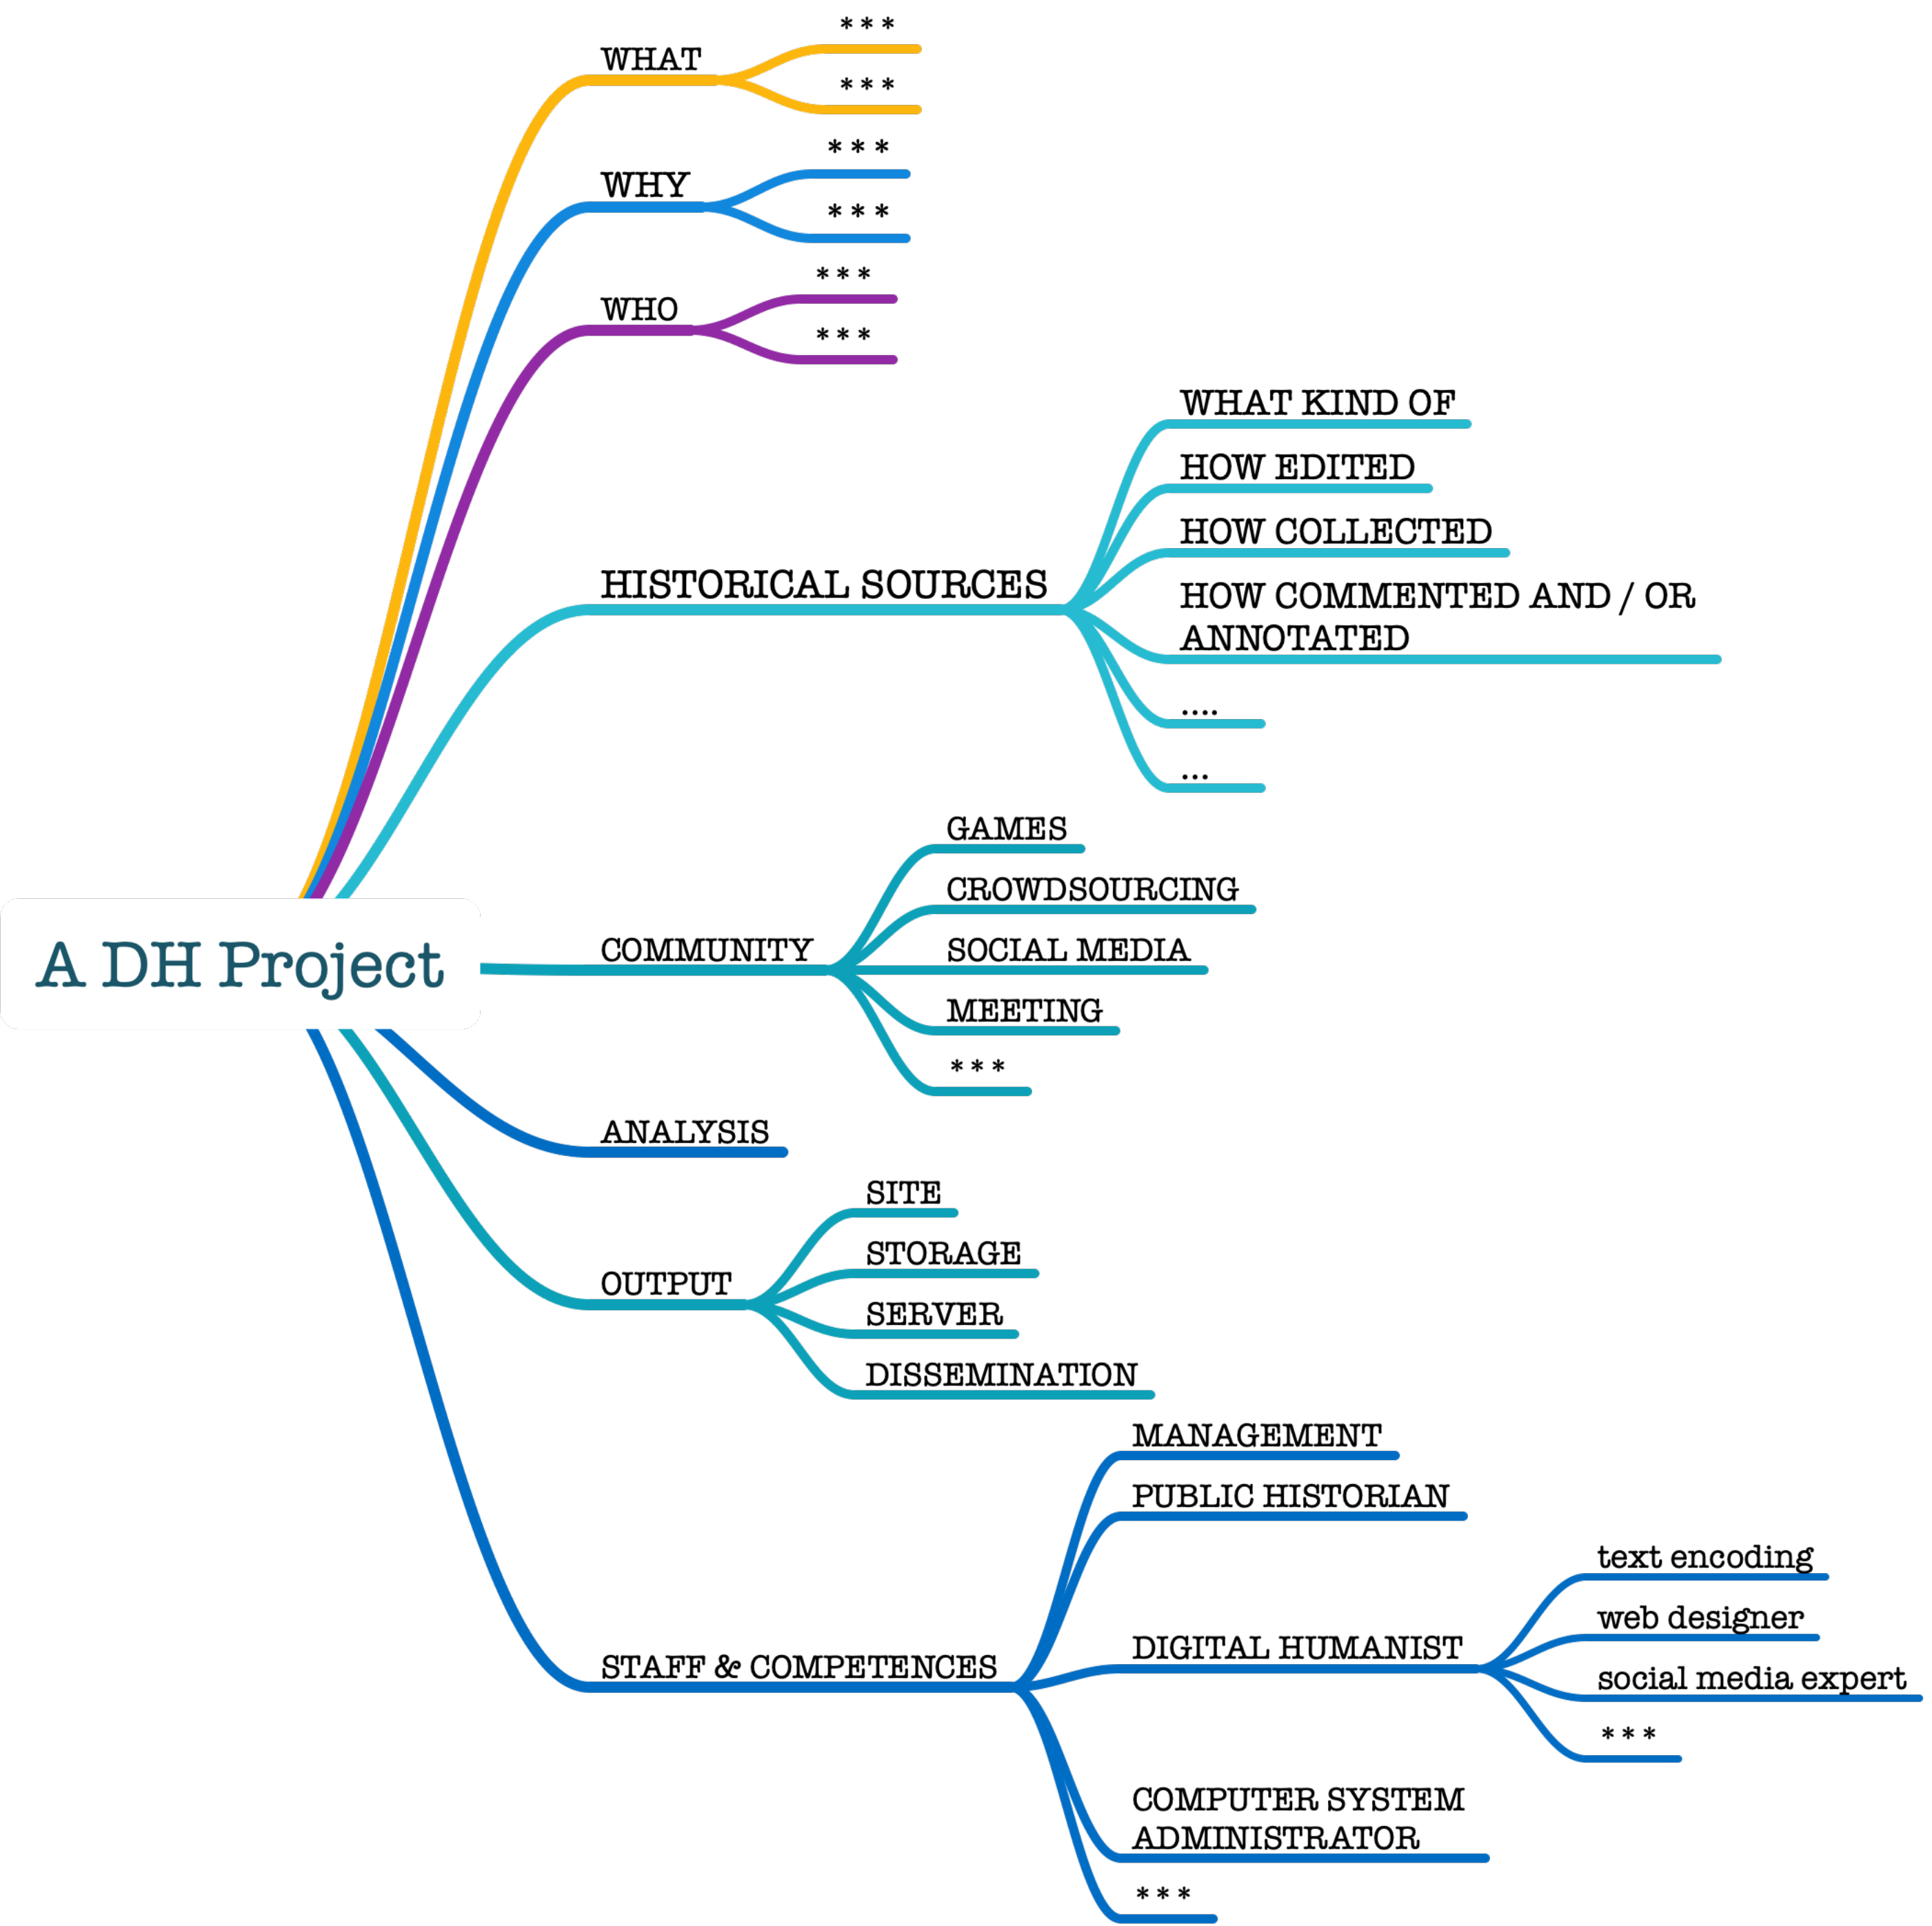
A DH Project

WHAT
***
***

WHY
***
***

WHO
***
***

HISTORICAL SOURCES
WHAT KIND OF
HOW EDITED
HOW COLLECTED
HOW COMMENTED AND / OR ANNOTATED
....
...

COMMUNITY
GAMES
CROWDSOURCING
SOCIAL MEDIA
MEETING
***

ANALYSIS

OUTPUT
SITE
STORAGE
SERVER
DISSEMINATION

STAFF & COMPETENCES
MANAGEMENT
PUBLIC HISTORIAN
DIGITAL HUMANIST
text encoding
web designer
social media expert
***
COMPUTER SYSTEM ADMINISTRATOR
***